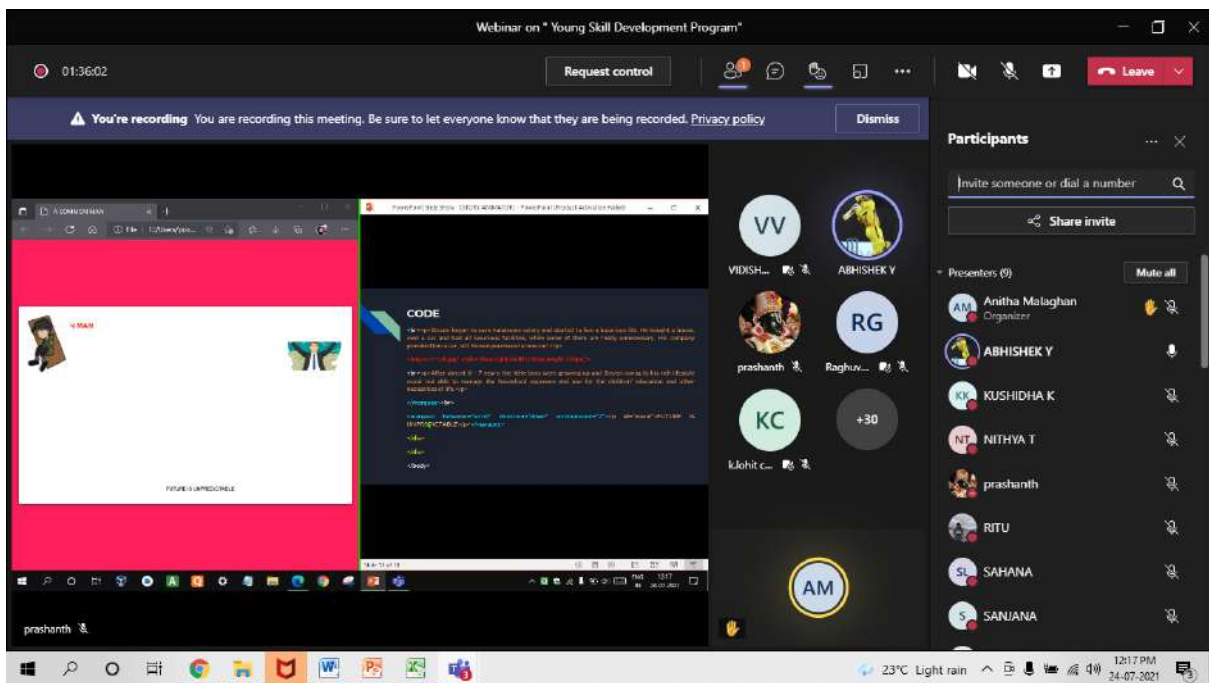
Webinar on " Young Skill Development Program"

01:36:02

Request control

Leave

You're recording You are recording this meeting. Be sure to let everyone know that they are being recorded. Privacy policy

Dismiss

A COMMON MAN

CODE

</marquee><br>

</div>

</div>

</body>

FUTURE IS UNPREDICTABLE

VV

VIDISH...

ABHISHEK Y

prashanth

RG

Raghuv...

KC

k.lohit c...

+30

AM

prashanth

Participants

Invite someone or dial a number

Share invite

Presenters (9)

Mute all

AM Anitha Malaghan Organizer

ABHISHEK Y

KK KUSHIDHA K

NT NITHYA T

prashanth

RITU

SL SAHANA

S SANJANA

23°C Light rain

12:17 PM 24-07-2021